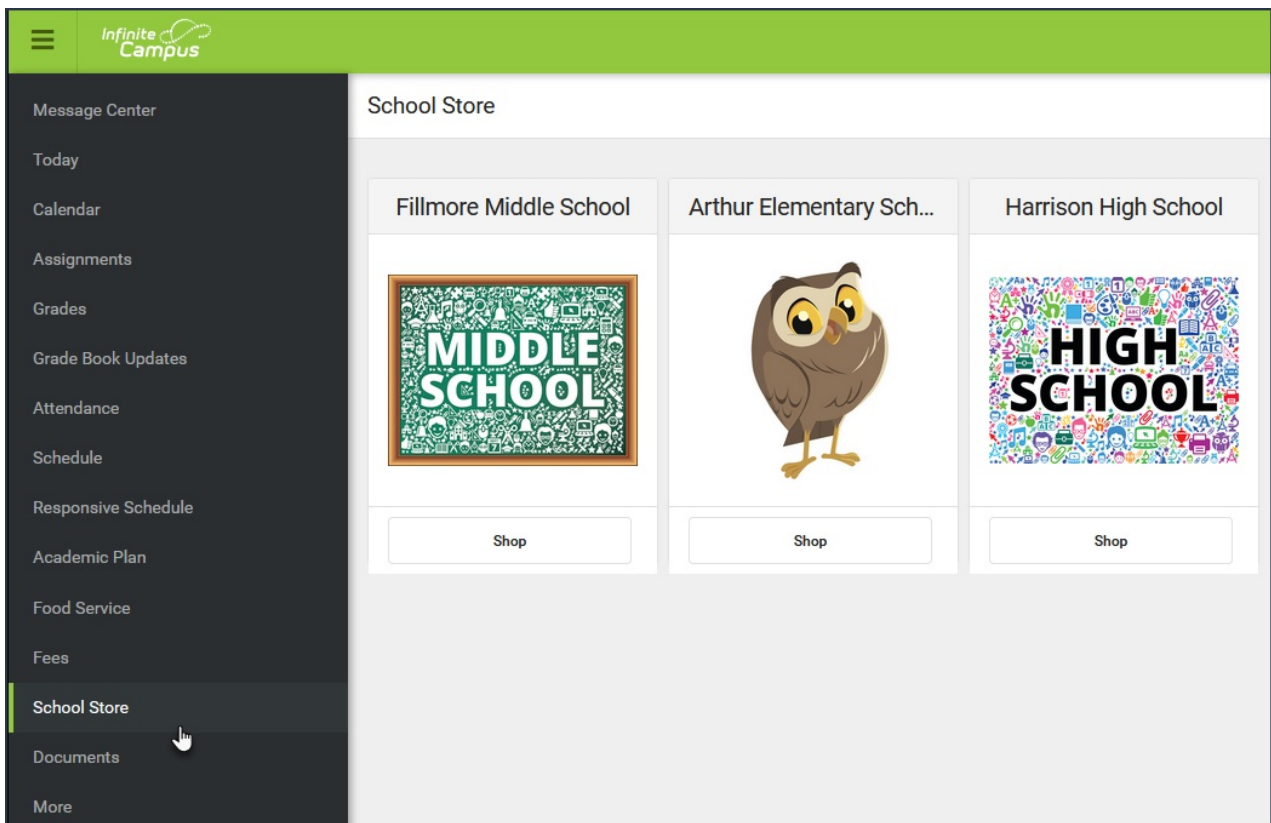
Infinite Campus

Message Center
Today
Calendar
Assignments
Grades
Grade Book Updates
Attendance
Schedule
Responsive Schedule
Academic Plan
Food Service
Fees
School Store
Documents
More

School Store

Fillmore Middle School

MIDDLE SCHOOL

Shop

Arthur Elementary Sch...

Shop

Harrison High School

HIGH SCHOOL

Shop